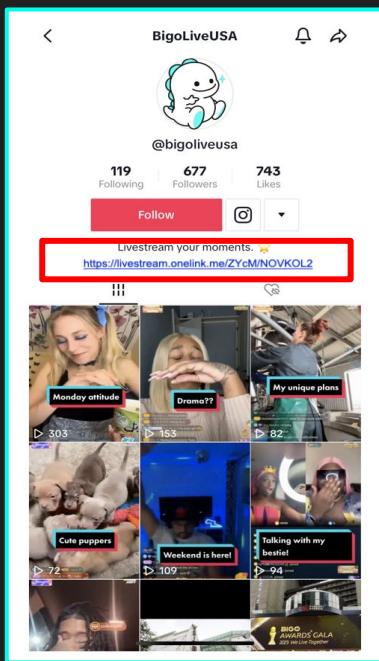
BigoLiveUSA

@bigoliveusa

119
Following

677
Followers

743
Likes

Follow

Livestream your moments. 🌟
https://livestream.onelink.me/ZYcM/NOVKOL2

Monday attitude
303

Drama??
153

My unique plans
82

Cute puppers
72

Weekend is here!
109

Talking with my bestie!
94

BIGO AWARDS GALA